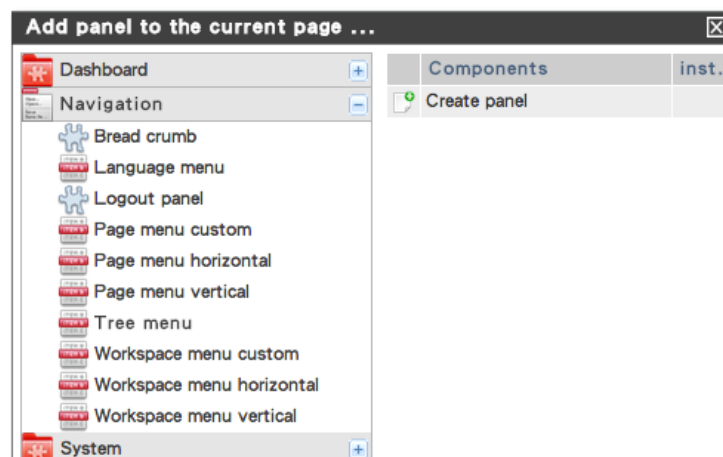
Add panel to the current page ...

Dashboard
Navigation
Bread crumb
Language menu
Logout panel
Page menu custom
Page menu horizontal
Page menu vertical
Tree menu
Workspace menu custom
Workspace menu horizontal
Workspace menu vertical
System

| | Components | inst. |
|---|---|---|
| | Create panel | |